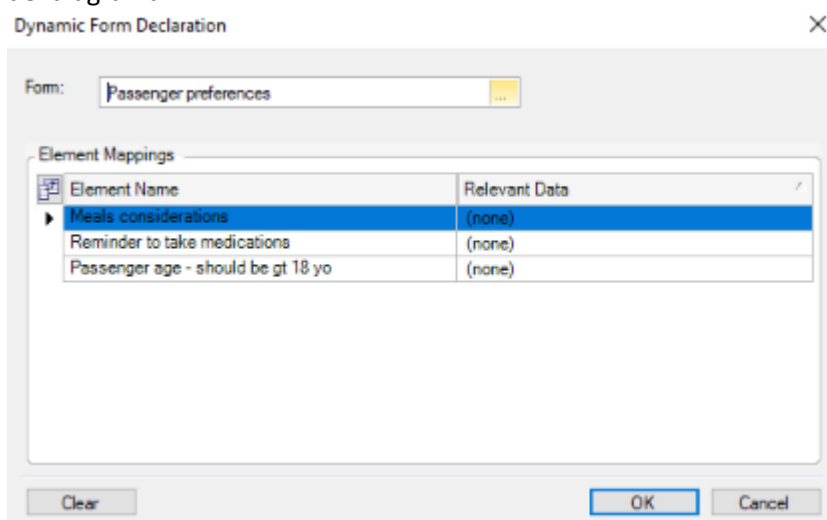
Dynamic Form Declaration

×

Form: Passenger preferences ...

Element Mappings

| Element Name | Relevant Data |
|---|---|
| Meals considerations | (none) |
| Reminder to take medications | (none) |
| Passenger age - should be gt 18 yo | (none) |

Clear

OK

Cancel